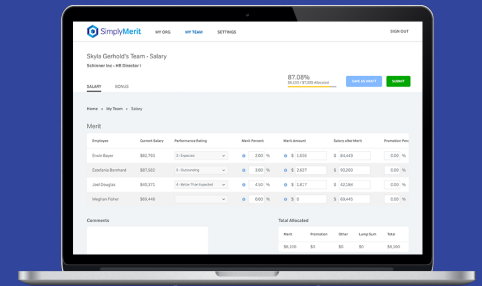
SimplyMerit MY ORG MY TEAM SETTINGS SIGN OUT

Skyla Gerhold's Team - Salary

Schimmer Inc - HR Director I

87.08%

$6,010 / $7,000 Allocated

SAVE AS DRAFT SUBMIT

SALARY BONUS

Home > My Team > Salary

Merit

| Employee | Current Salary | Performance Rating | Merit Percent | Merit Amount | Salary after Merit | Promotion Perc |
|---|---|---|---|---|---|---|
| Erwin Bauer | $82,750 | 3 - Expected | 2.00 % | $ 1,655 | $ 84,405 | 0.00 % |
| Catalina Bernhard | $87,550 | 4 - Outstanding | 3.00 % | $ 2,627 | $ 90,260 | 0.00 % |
| Joel Douglas | $60,372 | 4 - Better Than Expected | 4.50 % | $ 2,617 | $ 62,584 | 0.00 % |
| Meghan Fisher | $69,465 | | 0.00 % | $ 0 | $ 69,465 | 0.00 % |

Comments

Total Allocated

| Merit | Promotion | Other | Lump Sum | Total |
|---|---|---|---|---|
| $6,235 | $0 | $0 | $0 | $6,000 |